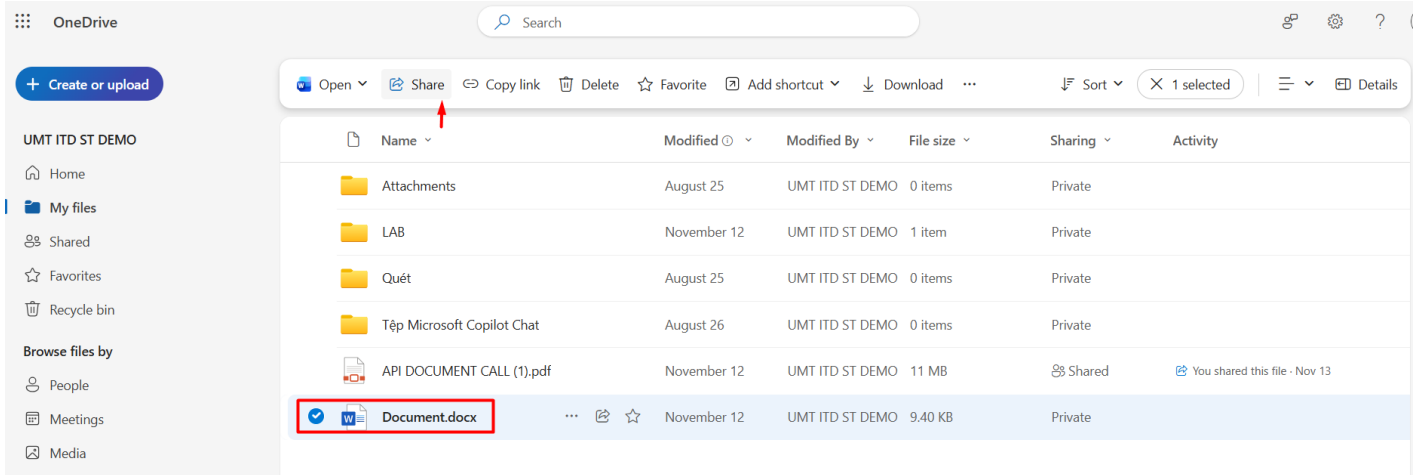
OneDrive

Search

Create or upload

Open Share Copy link Delete Favorite Add shortcut Download ··· Sort 1 selected Details

UMT ITD ST DEMO

Home

My files

Shared

Favorites

Recycle bin

Browse files by

People

Meetings

Media

| Name | Modified | Modified By | File size | Sharing | Activity |
|---|---|---|---|---|---|
| Attachments | August 25 | UMT ITD ST DEMO | 0 items | Private | |
| LAB | November 12 | UMT ITD ST DEMO | 1 item | Private | |
| Quét | August 25 | UMT ITD ST DEMO | 0 items | Private | |
| Tệp Microsoft Copilot Chat | August 26 | UMT ITD ST DEMO | 0 items | Private | |
| API DOCUMENT CALL (1).pdf | November 12 | UMT ITD ST DEMO | 11 MB | Shared | You shared this file · Nov 13 |
| Document.docx | November 12 | UMT ITD ST DEMO | 9.40 KB | Private | |